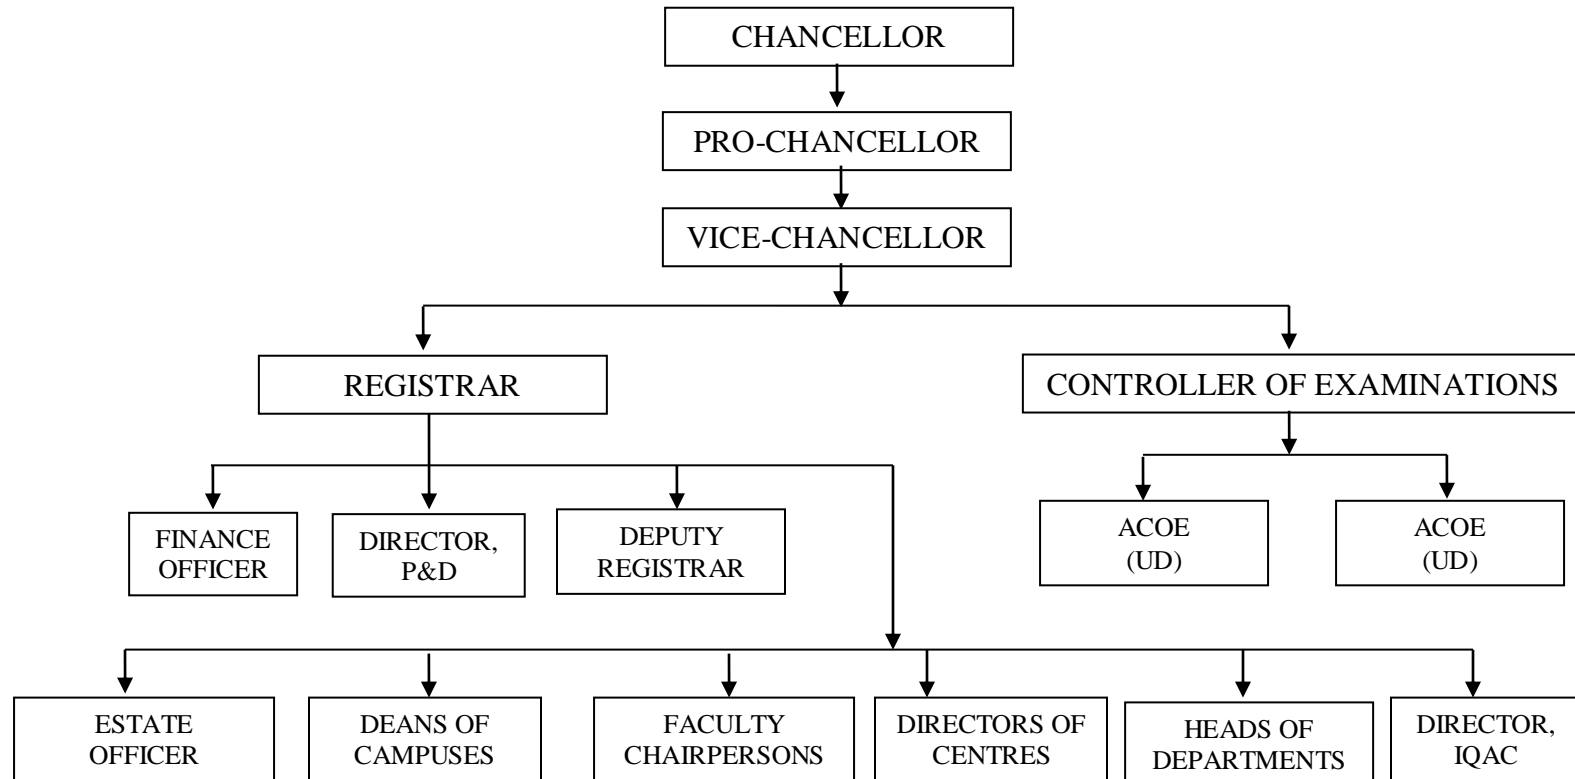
CHANCELLOR

PRO-CHANCELLOR

VICE-CHANCELLOR

REGISTRAR

CONTROLLER OF EXAMINATIONS

FINANCE OFFICER

DIRECTOR, P&D

DEPUTY REGISTRAR

ACOE (UD)

ACOE (UD)

ESTATE OFFICER

DEANS OF CAMPUSES

FACULTY CHAIRPERSONS

DIRECTORS OF CENTRES

HEADS OF DEPARTMENTS

DIRECTOR, IQAC